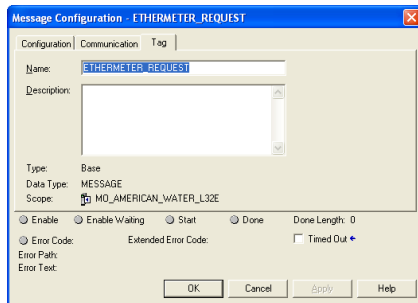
Message Configuration - ETHERMETER_REQUEST

Configuration | Communication | Tag

Name: ETHERMETER_REQUEST

Description:

Type: Base

Data Type: MESSAGE

Scope: MO_AMERICAN_WATER_L32E

Enable  Enable Waiting  Start  Done  Done Length: 0

Error Code:  Extended Error Code:  Timed Out

Error Path:

Error Text:

OK  Cancel  Apply  Help